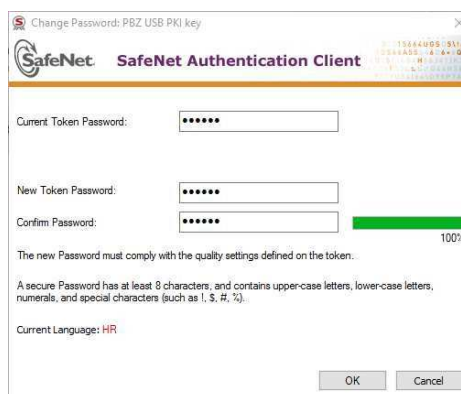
Change Password: PBZ USB PKI key

SafeNet. SafeNet Authentication Client

Current Token Password: ••••••

New Token Password: ••••••

Confirm Password: ••••••

100%

The new Password must comply with the quality settings defined on the token.

A secure Password has at least 8 characters, and contains upper-case letters, lower-case letters, numerals, and special characters (such as !, $, #, %).

Current Language: HR

OK Cancel